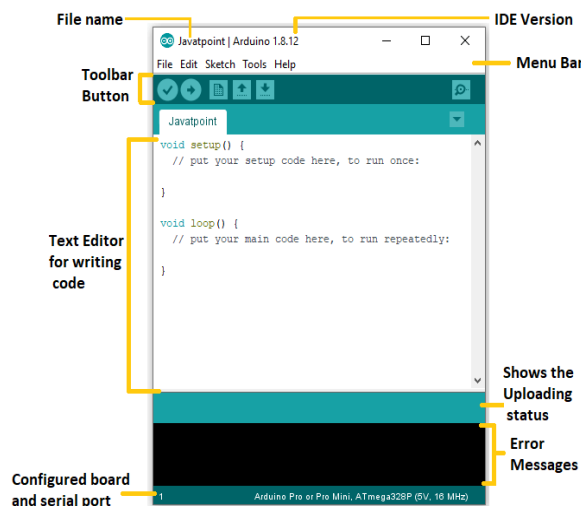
File name

IDE Version

Javatpoint | Arduino 1.8.12

File Edit Sketch Tools Help

Menu Bar

Toolbar Button

Javatpoint

void setup() {
  // put your setup code here, to run once:

}

void loop() {
  // put your main code here, to run repeatedly:

}

Text Editor for writing code

Shows the Uploading status

Error Messages

Configured board and serial port

1

Arduino Pro or Pro Mini, ATmega328P (5V, 16 MHz)